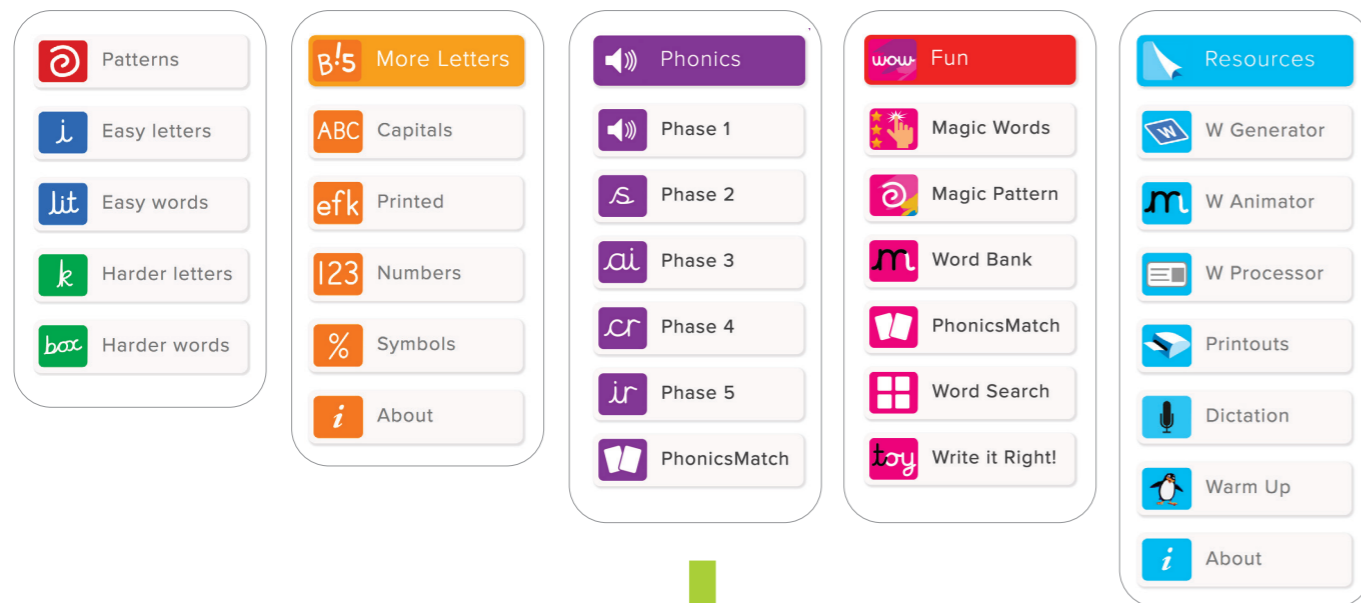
Patterns
i Easy letters
lit Easy words
k Harder letters
box Harder words

B!5 More Letters
ABC Capitals
efk Printed
123 Numbers
% Symbols
i About

Phonics
Phase 1
s Phase 2
ai Phase 3
cr Phase 4
ir Phase 5
PhonicsMatch

wow Fun
Magic Words
Magic Pattern
m Word Bank
PhonicsMatch
Word Search
toy Write it Right!

Resources
W W Generator
m W Animator
W Processor
Printouts
Dictation
Warm Up
i About